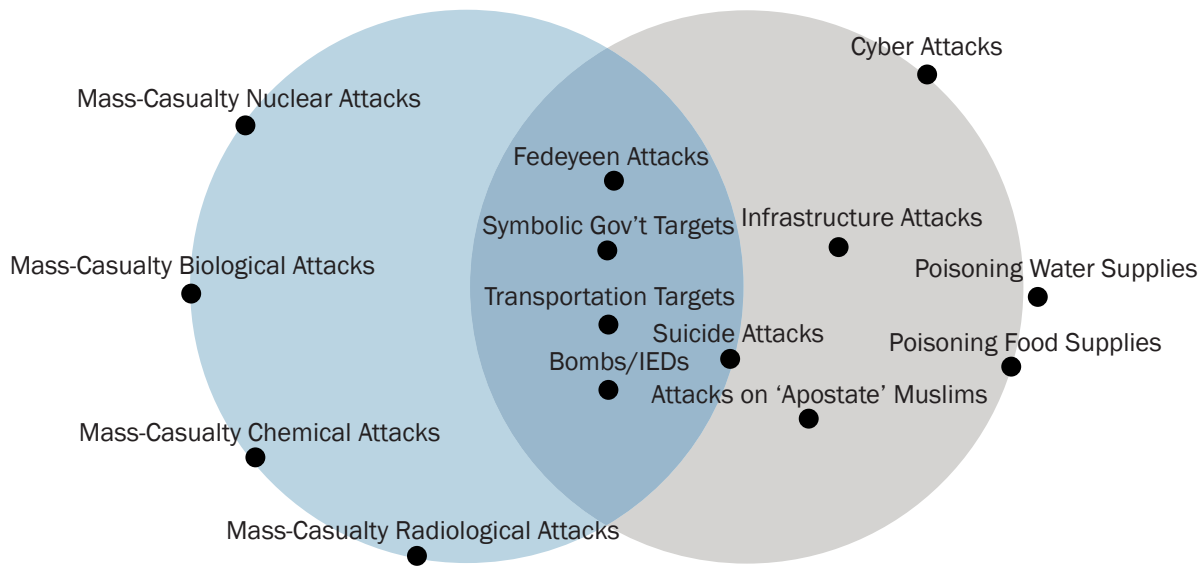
Cyber Attacks

Mass-Casualty Nuclear Attacks

Fedeyeen Attacks

Symbolic Gov't Targets

Infrastructure Attacks

Mass-Casualty Biological Attacks

Poisoning Water Supplies

Transportation Targets

Suicide Attacks

Poisoning Food Supplies

Bombs/IEDs

Attacks on 'Apostate' Muslims

Mass-Casualty Chemical Attacks

Mass-Casualty Radiological Attacks